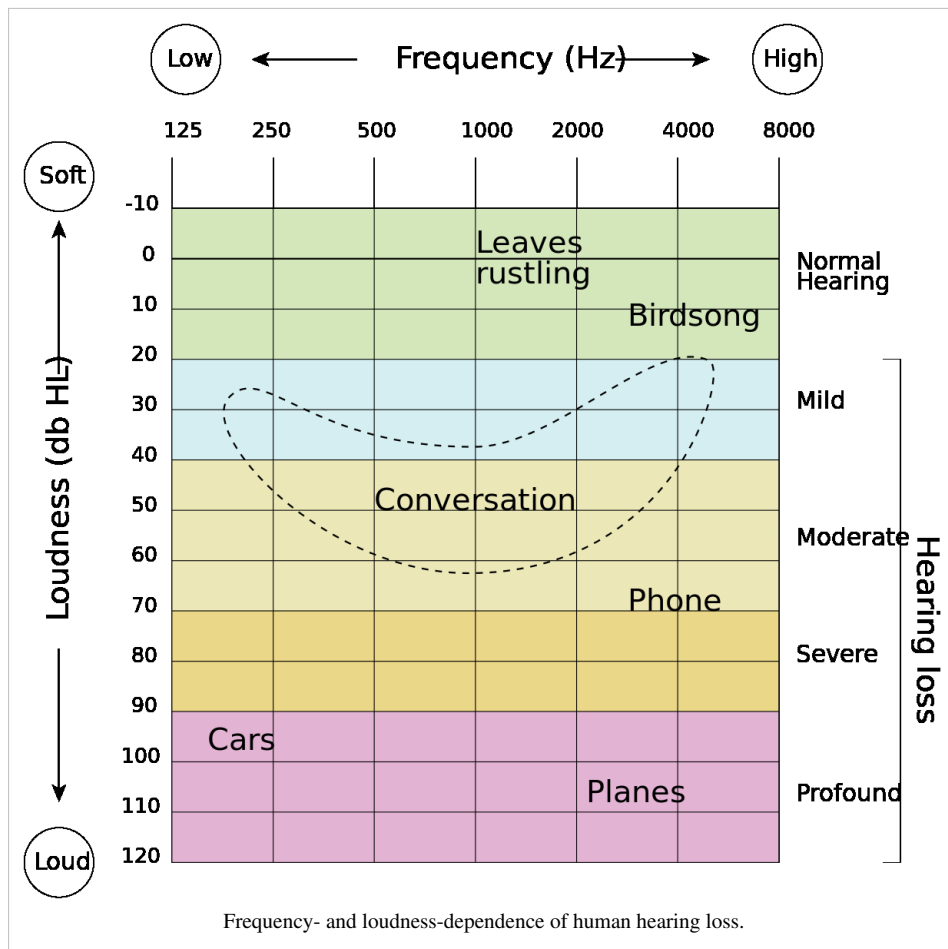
Low

Frequency (Hz)

High

125 250 500 1000 2000 4000 8000

Soft

Loudness (db HL)

Loud

-10
0
10
20
30
40
50
60
70
80
90
100
110
120

Leaves rustling

Birdsong

Conversation

Phone

Cars

Planes

Normal Hearing

Mild

Moderate

Severe

Profound

Hearing loss

Frequency- and loudness-dependence of human hearing loss.